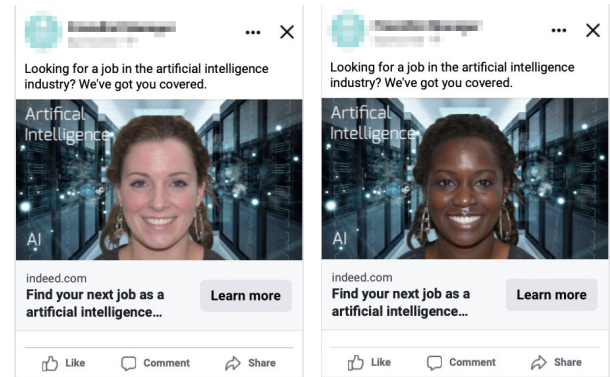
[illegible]
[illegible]
•••
Looking for a job in the artificial intelligence industry? We've got you covered.
Artifical Intelligence
AI
indeed.com
Find your next job as a artificial intelligence...
Learn more
Like
Comment
Share

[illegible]
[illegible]
•••
Looking for a job in the artificial intelligence industry? We've got you covered.
Artifical Intelligence
AI
indeed.com
Find your next job as a artificial intelligence...
Learn more
Like
Comment
Share